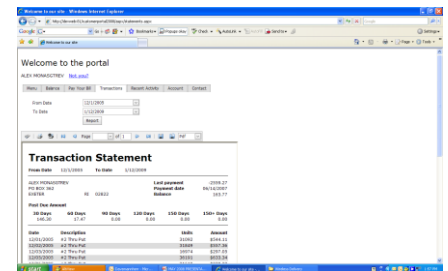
Welcome to our site - Windows Internet Explorer

http://devweb/tc/statements/Statements.aspx

Google

Go

Bookmarks

Popups okay

Check

AutoLink

Send to

Settings

Welcome to our site

Page

Tools

Welcome to the portal

ALEX MONASTIREV Not you?

Menu | Balance | Pay Your Bill | Transactions | Recent Activity | Account | Contact

From Date 12/1/2009

To Date 1/12/2009

Report

Page 1 of 1

PDF

Transaction Statement

From Date 12/1/2009 To Date 1/12/2009

ALEX MONASTIREV
PO BOX 362
EXETER NE 02833

Last payment -2598.27
Payment date 09/16/2007
Balance 183.77

Past Due Amount

| 30 Days | 60 Days | 90 Days | 120 Days | 150 Days | 150+ Days |
|---|---|---|---|---|---|
| 146.30 | 17.47 | 0.00 | 0.00 | 0.00 | 0.00 |

| Date | Description | Units | Amount |
|---|---|---|---|
| 12/01/2009 | #2 Thru Pail | 31092 | $544.11 |
| 12/02/2009 | #2 Thru Pail | 31609 | $557.86 |
| 12/03/2009 | #2 Thru Pail | 20974 | $297.33 |
| 12/04/2009 | #2 Thru Pail | 30151 | $523.24 |
| 12/05/2009 | #2 Thru Pail | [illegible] | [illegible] |

start

Welcome to our site

Windows Explorer

1:57 PM